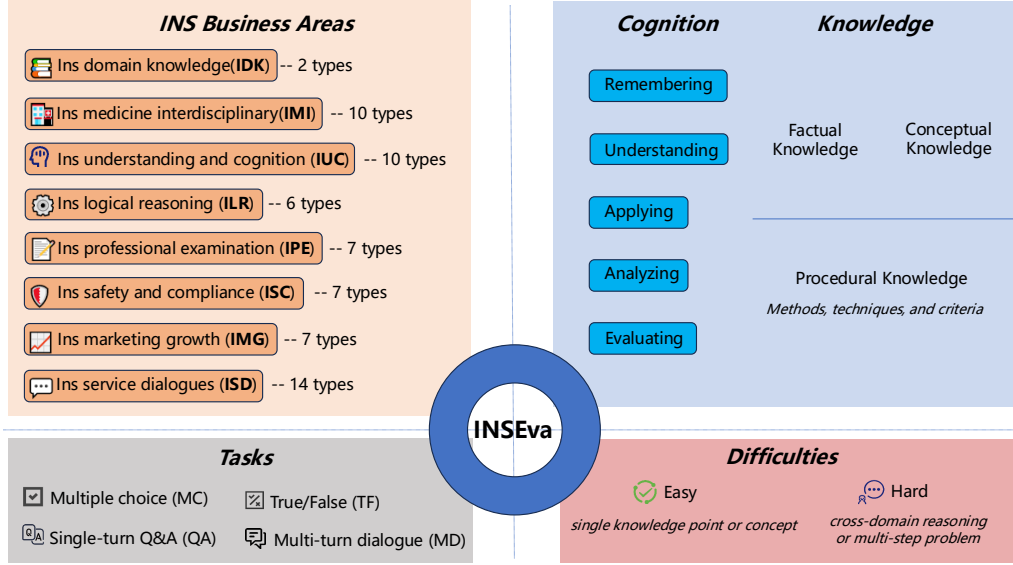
INS Business Areas

Ins domain knowledge(IDK) -- 2 types

Ins medicine interdisciplinary(IMI) -- 10 types

Ins understanding and cognition (IUC) -- 10 types

Ins logical reasoning (ILR) -- 6 types

Ins professional examination (IPE) -- 7 types

Ins safety and compliance (ISC) -- 7 types

Ins marketing growth (IMG) -- 7 types

Ins service dialogues (ISD) -- 14 types

Cognition

Knowledge

Remembering

Understanding

Applying

Analyzing

Evaluating

Factual Knowledge

Conceptual Knowledge

Procedural Knowledge

Methods, techniques, and criteria

INSEva

Tasks

Multiple choice (MC)

True/False (TF)

Single-turn Q&A (QA)

Multi-turn dialogue (MD)

Difficulties

Easy

single knowledge point or concept

Hard

cross-domain reasoning or multi-step problem